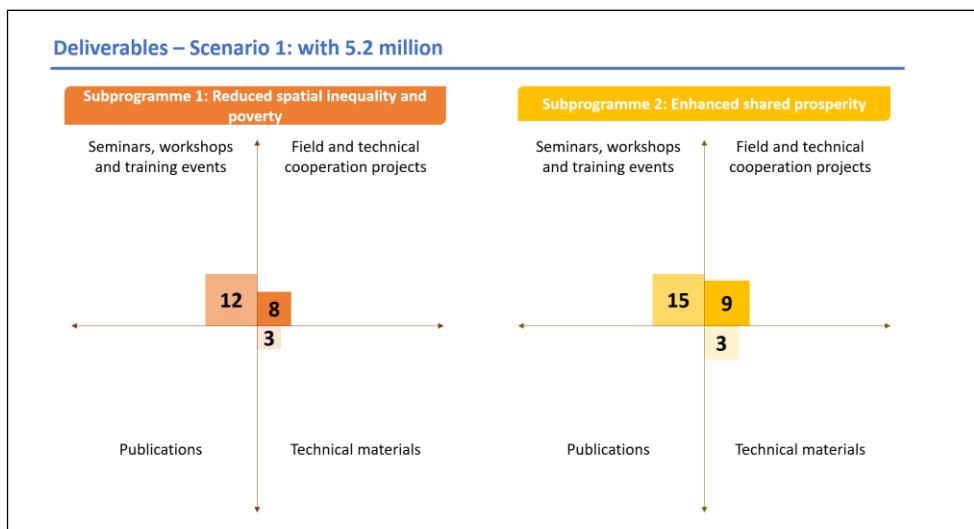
Deliverables – Scenario 1: with 5.2 million

Subprogramme 1: Reduced spatial inequality and poverty

Seminars, workshops and training events

Field and technical cooperation projects

12

8

3

Publications

Technical materials

Subprogramme 2: Enhanced shared prosperity

Seminars, workshops and training events

Field and technical cooperation projects

15

9

3

Publications

Technical materials